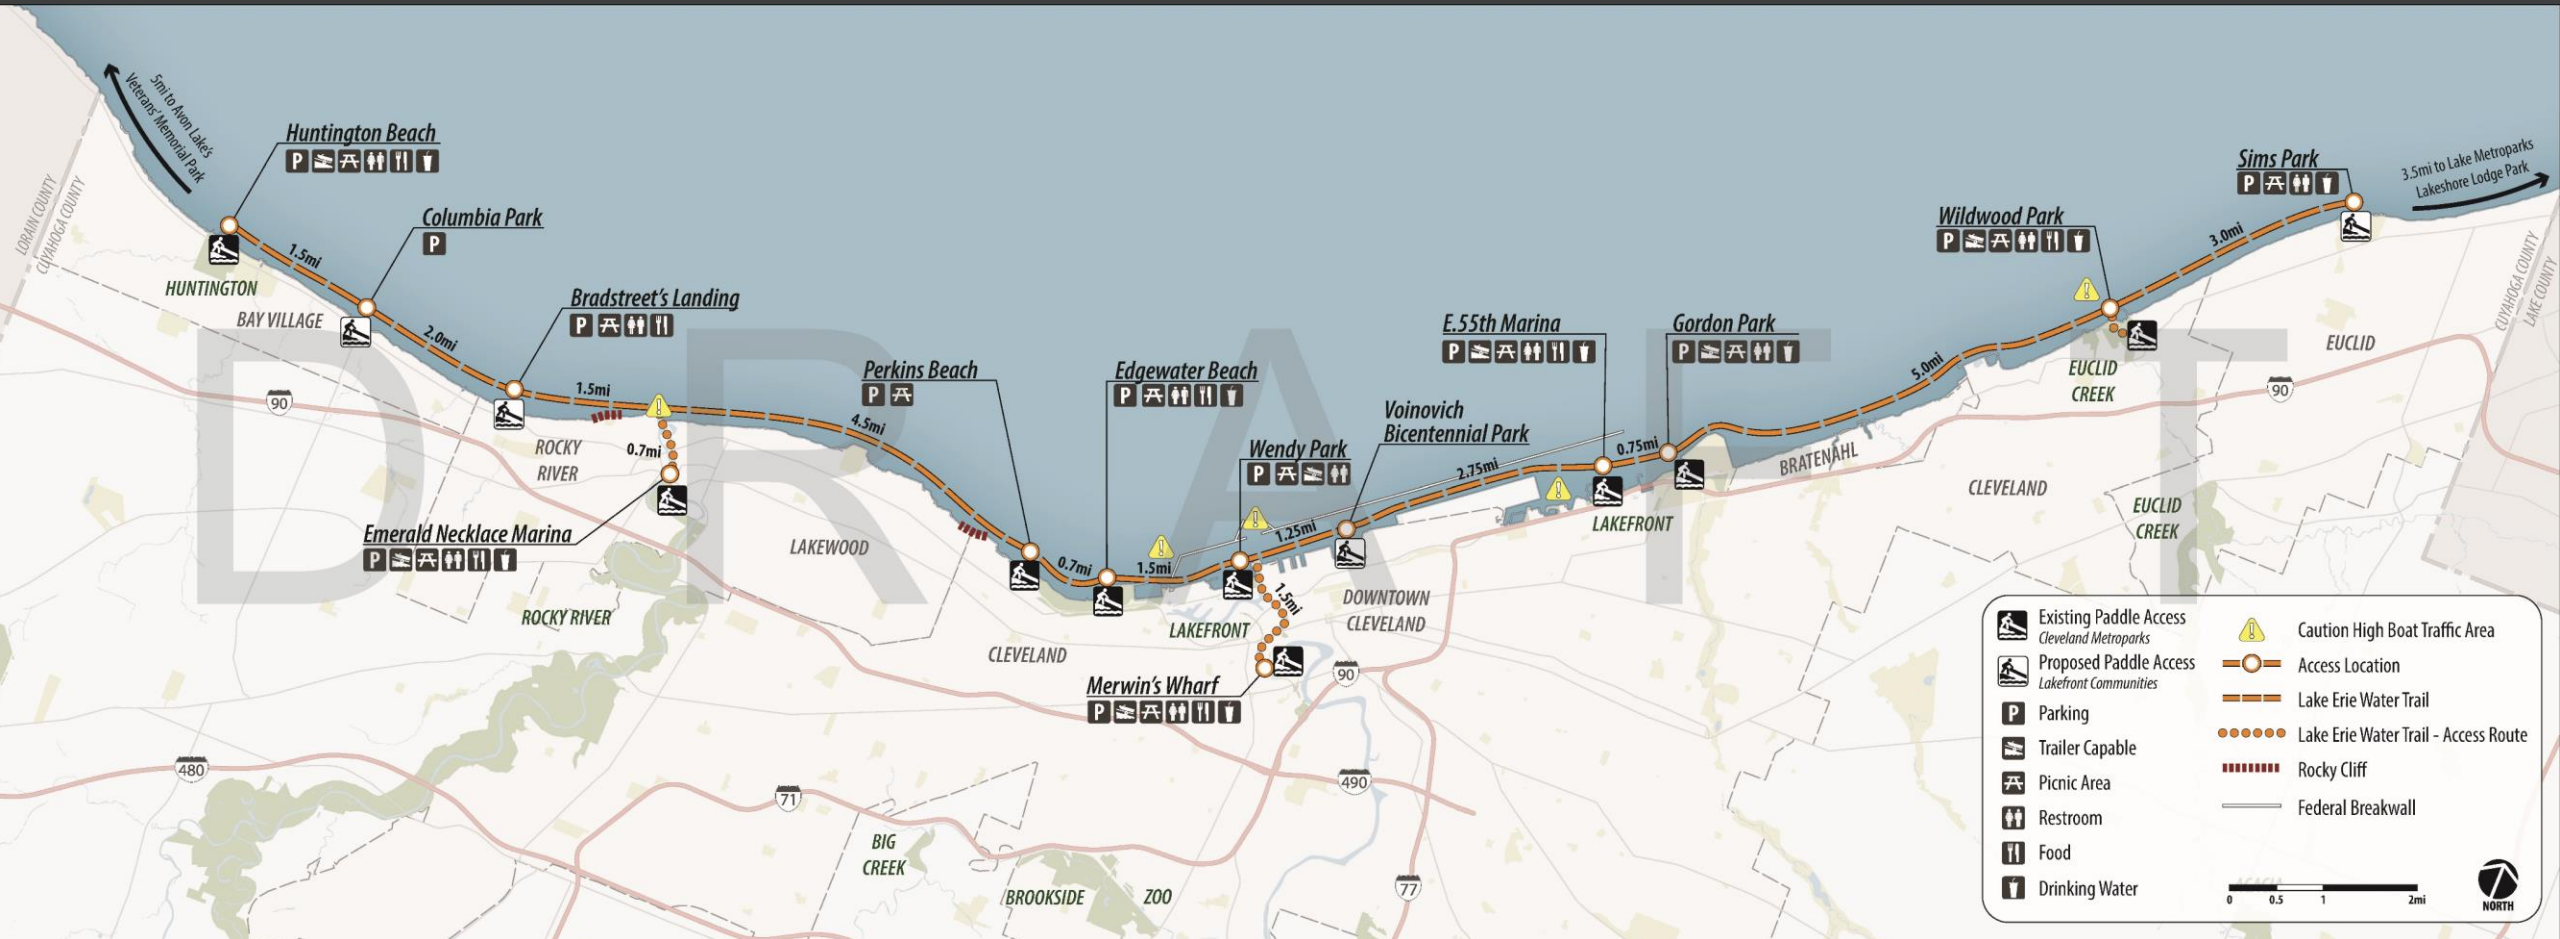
5mi to Avon Lake's Veterans' Memorial Park

LORAIN COUNTY
CUYAHOGA COUNTY

Huntington Beach
P

Columbia Park
P

HUNTINGTON

BAY VILLAGE

1.5mi

2.0mi

Bradstreet's Landing
P

1.5mi

ROCKY RIVER

0.7mi

Emerald Necklace Marina
P

ROCKY RIVER

90

480

4.5mi

Perkins Beach
P

LAKEWOOD

D R A F T

0.7mi

Edgewater Beach
P

1.5mi

Wendy Park
P

1.25mi

1.5mi

LAKEFRONT

CLEVELAND

Merwin's Wharf
P

71

BIG CREEK

BROOKSIDE

ZOO

Voinovich Bicentennial Park

DOWNTOWN CLEVELAND

90

490

77

2.75mi

E.55th Marina
P

LAKEFRONT

0.75mi

Gordon Park
P

BRATENAHL

5.0mi

CLEVELAND

Wildwood Park
P

EUCLID CREEK

EUCLID CREEK

3.0mi

Sims Park
P

3.5mi to Lake Metroparks Lakeshore Lodge Park

EUCLID

90

CUYAHOGA COUNTY
LAKE COUNTY

Existing Paddle Access
Cleveland Metroparks
Proposed Paddle Access
Lakefront Communities
P Parking
Trailer Capable
Picnic Area
Restroom
Food
Drinking Water
Caution High Boat Traffic Area
Access Location
Lake Erie Water Trail
Lake Erie Water Trail - Access Route
Rocky Cliff
Federal Breakwall

0 0.5 1 2mi

NORTH